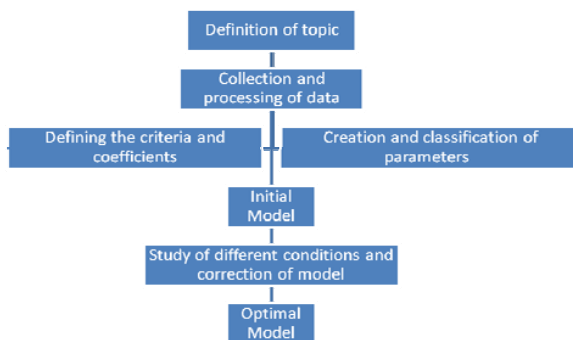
Definition of topic

Collection and processing of data

Defining the criteria and coefficients

Creation and classification of parameters

Initial Model

Study of different conditions and correction of model

Optimal Model